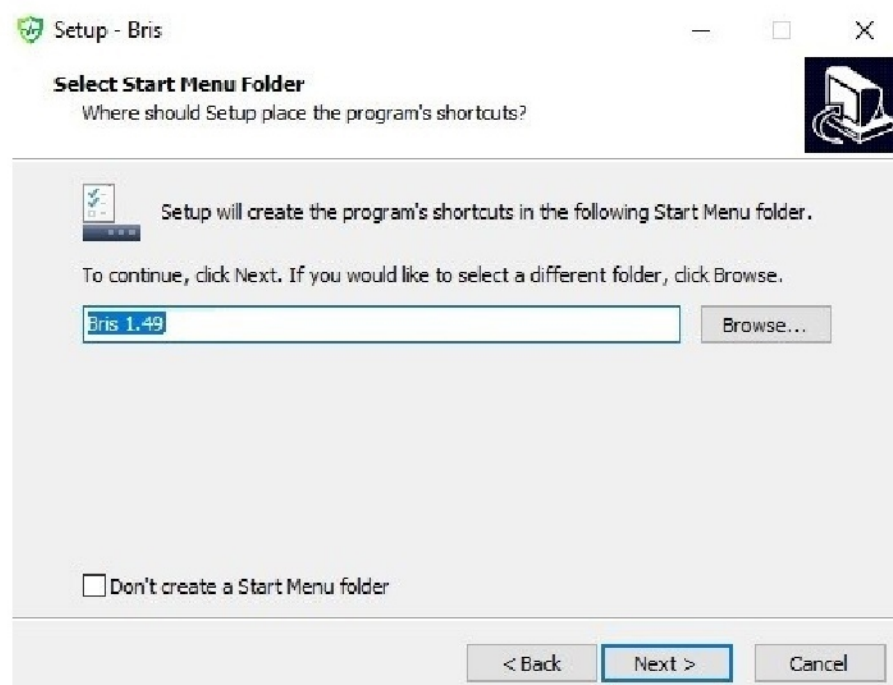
Setup - Bris

Select Start Menu Folder
Where should Setup place the program's shortcuts?

Setup will create the program's shortcuts in the following Start Menu folder.

To continue, click Next. If you would like to select a different folder, click Browse.

Bris 1.49

Browse...

Don't create a Start Menu folder

< Back

Next >

Cancel